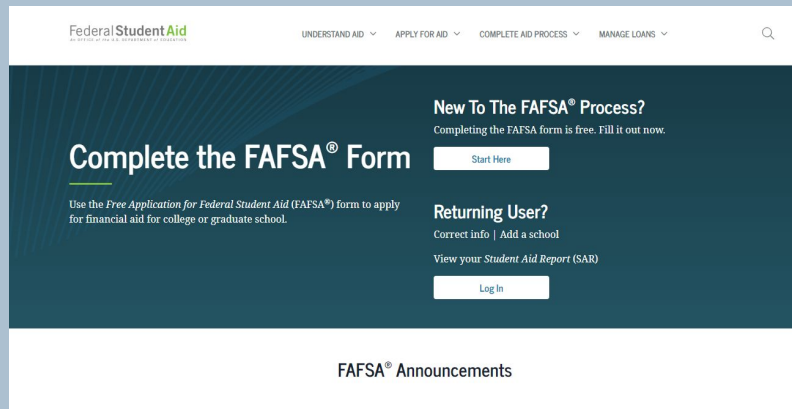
Federal Student Aid
AN OFFICE of the U.S. DEPARTMENT of EDUCATION

UNDERSTAND AID ⌄ APPLY FOR AID ⌄ COMPLETE AID PROCESS ⌄ MANAGE LOANS ⌄

Complete the FAFSA® Form

Use the *Free Application for Federal Student Aid* (FAFSA®) form to apply for financial aid for college or graduate school.

New To The FAFSA® Process?
Completing the FAFSA form is free. Fill it out now.

Start Here

Returning User?
Correct info | Add a school

View your *Student Aid Report* (SAR)

Log In

FAFSA® Announcements